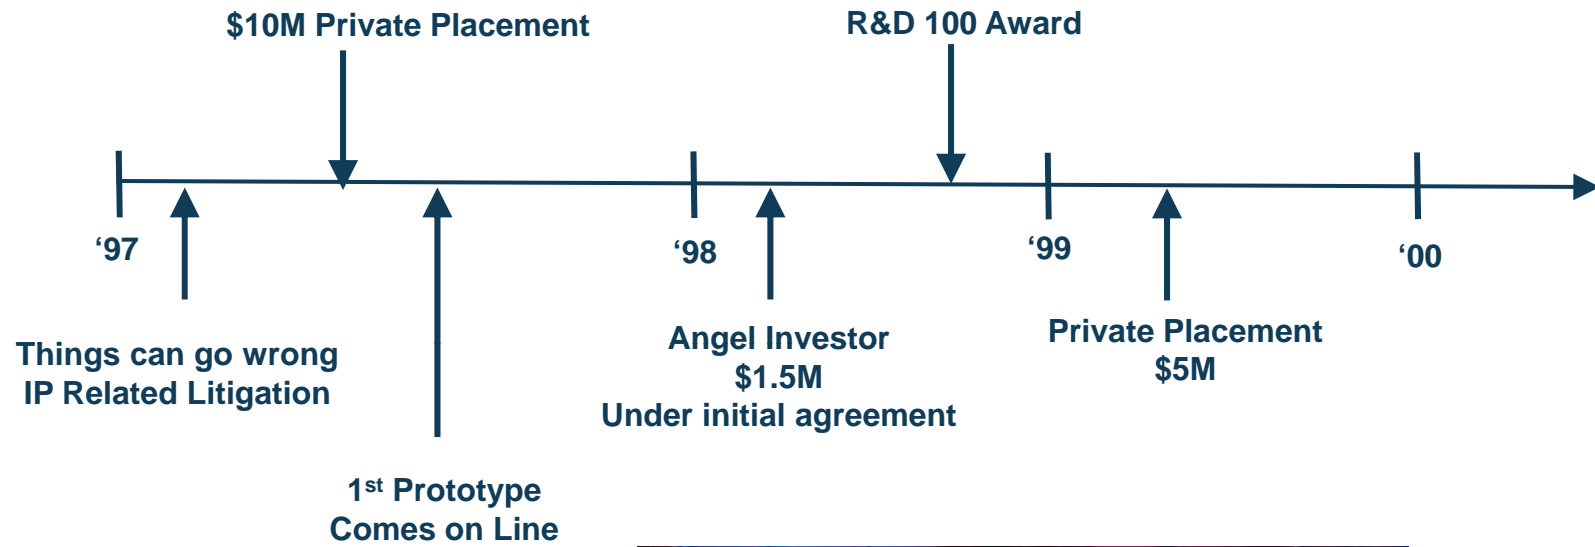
$10M Private Placement

R&D 100 Award

‘97

‘98

‘99

‘00

Things can go wrong
IP Related Litigation

Angel Investor
$1.5M
Under initial agreement

Private Placement
$5M

1$^{st}$ Prototype
Comes on Line